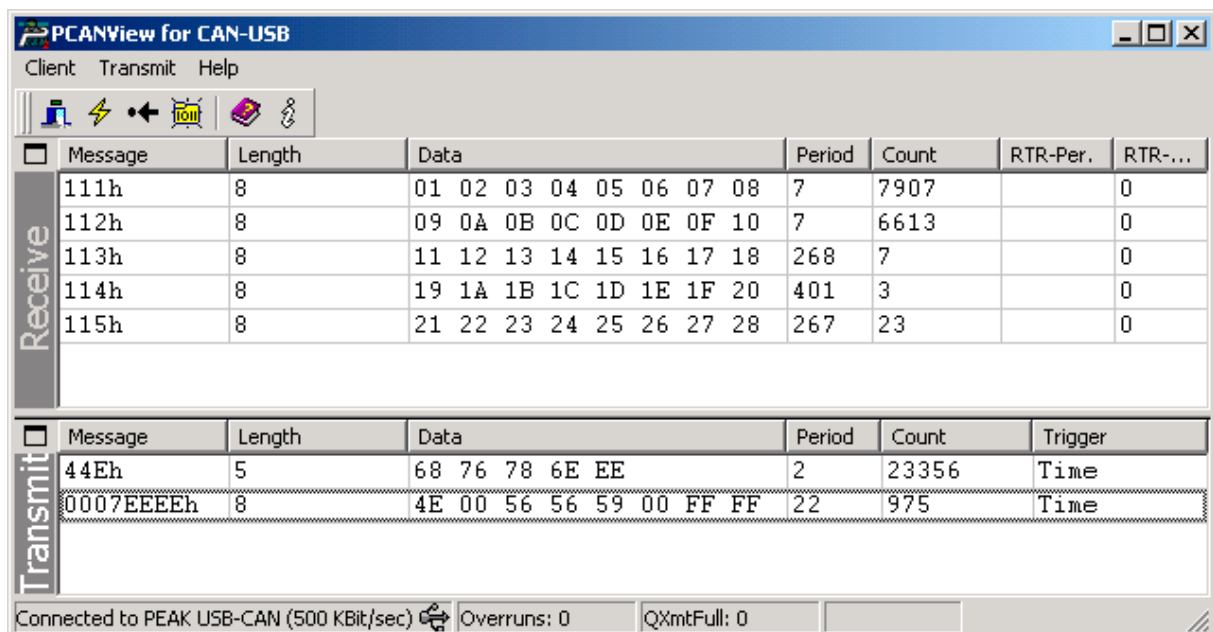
PCANView for CAN-USB

Client Transmit Help

Receive

| Message | Length | Data | Period | Count | RTR-Per. | RTR-... |
|---|---|---|---|---|---|---|
| 111h | 8 | 01 02 03 04 05 06 07 08 | 7 | 7907 | | 0 |
| 112h | 8 | 09 0A 0B 0C 0D 0E 0F 10 | 7 | 6613 | | 0 |
| 113h | 8 | 11 12 13 14 15 16 17 18 | 268 | 7 | | 0 |
| 114h | 8 | 19 1A 1B 1C 1D 1E 1F 20 | 401 | 3 | | 0 |
| 115h | 8 | 21 22 23 24 25 26 27 28 | 267 | 23 | | 0 |

Transmit

| Message | Length | Data | Period | Count | Trigger |
|---|---|---|---|---|---|
| 44Eh | 5 | 68 76 78 6E EE | 2 | 23356 | Time |
| 0007EEEEh | 8 | 4E 00 56 56 59 00 FF FF | 22 | 975 | Time |

Connected to PEAK USB-CAN (500 KBit/sec) Overruns: 0 QXmtFull: 0